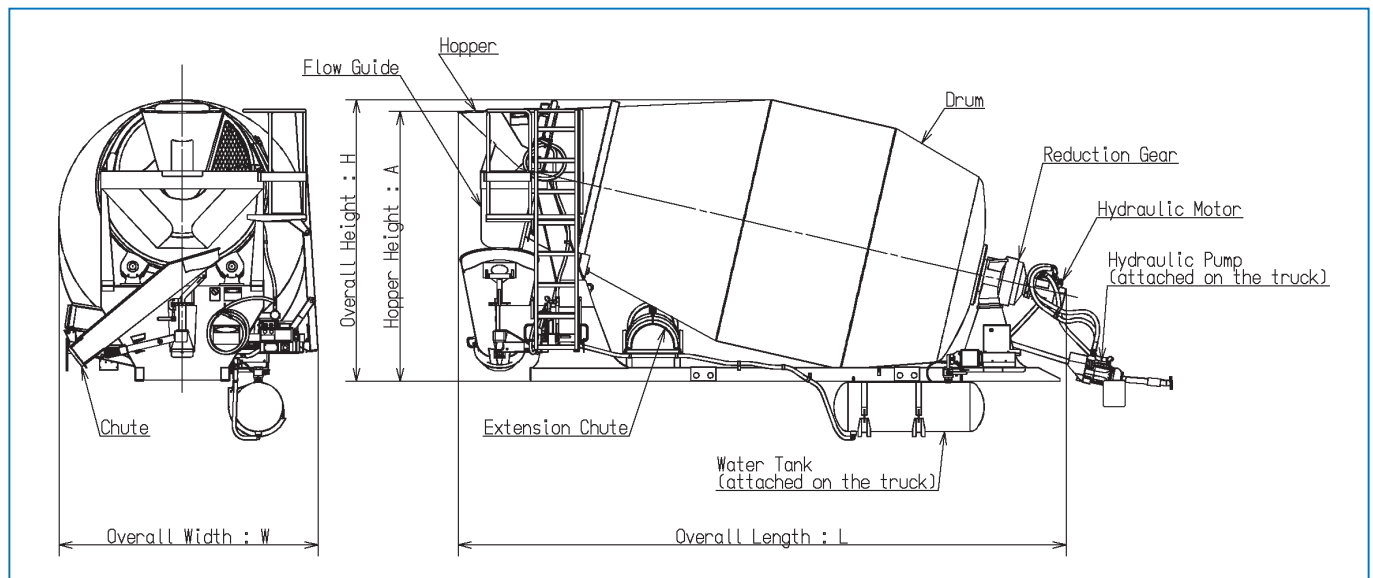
Hopper
Flow Guide
Drum
Reduction Gear
Hydraulic Motor
Hydraulic Pump (attached on the truck)
Overall Height : H
Hopper Height : A
Chute
Extension Chute
Water Tank (attached on the truck)
Overall Width : W
Overall Length : L